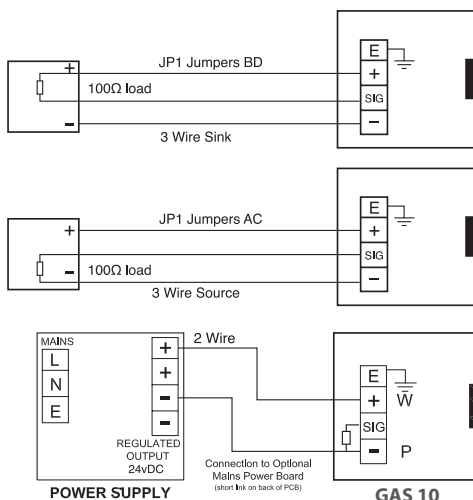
JP1 Jumpers BD

+

100Ω load

−

3 Wire Sink

E
+
SIG
−

JP1 Jumpers AC

+

100Ω load

−

3 Wire Source

E
+
SIG
−

MAINS
L
N
E

+
+
−
−

REGULATED OUTPUT 24vDC

POWER SUPPLY

2 Wire

Connection to Optional Mains Power Board (short link on back of PCB)

E
+
SIG
−

W

P

GAS 10